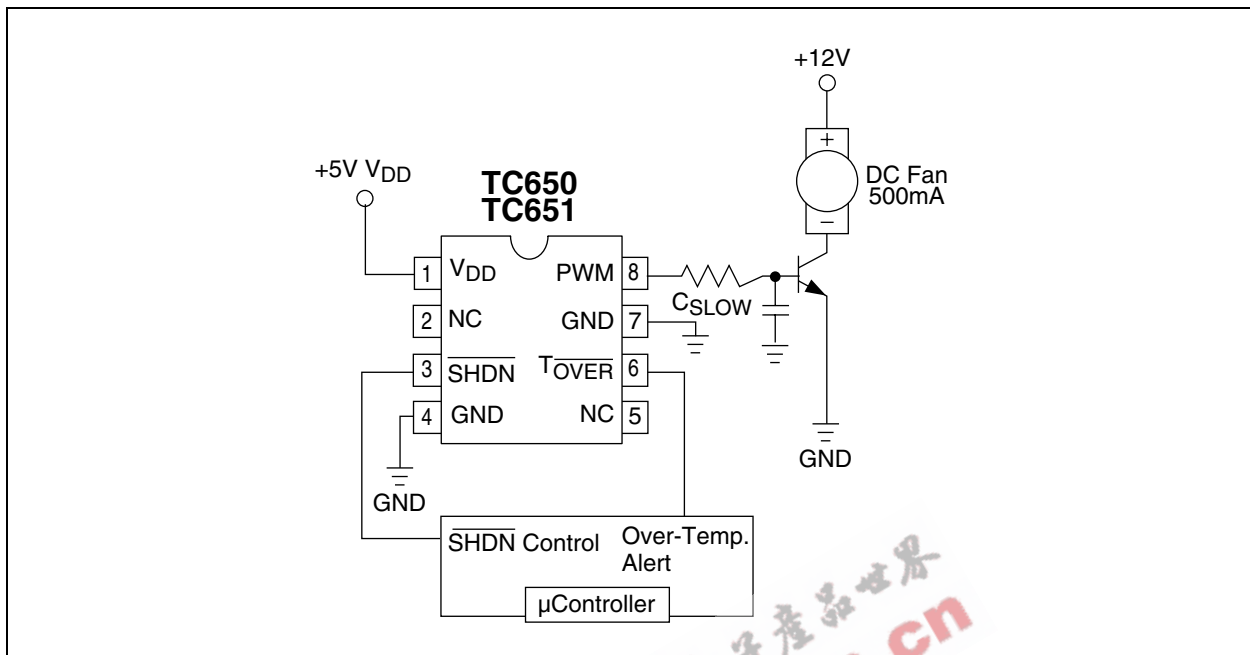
+12V

+5V $V_{DD}$

TC650
TC651

DC Fan
500mA

+
−

1 $V_{DD}$
2 NC
3 $\overline{SHDN}$
4 GND
PWM 8
GND 7
$T_{\overline{OVER}}$ 6
NC 5

$C_{SLOW}$

GND

GND

$\overline{SHDN}$ Control
Over-Temp.
Alert
µController

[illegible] cn